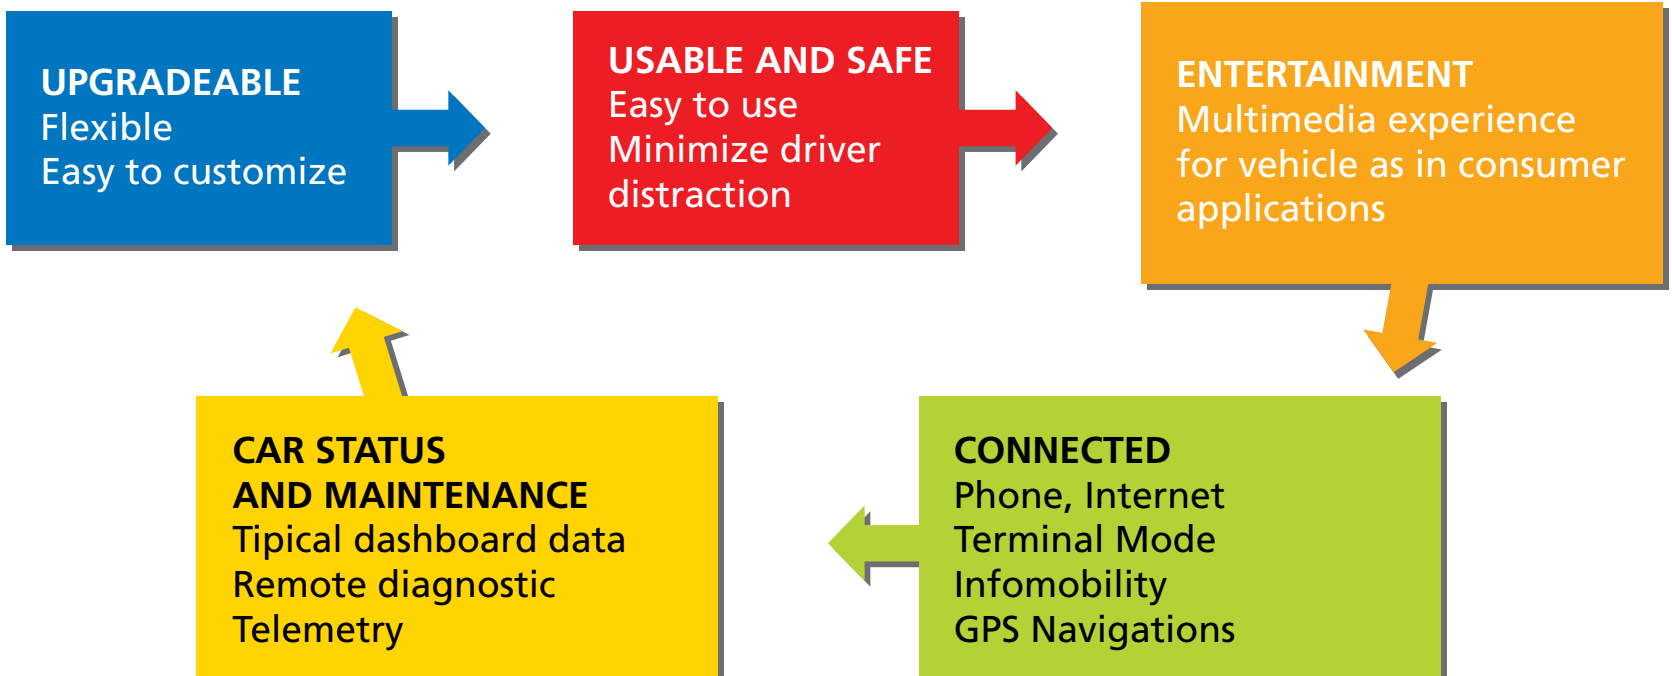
UPGRADEABLE
Flexible
Easy to customize

USABLE AND SAFE
Easy to use
Minimize driver distraction

ENTERTAINMENT
Multimedia experience for vehicle as in consumer applications

CONNECTED
Phone, Internet
Terminal Mode
Infomobility
GPS Navigations

CAR STATUS
AND MAINTENANCE
Tipical dashboard data
Remote diagnostic
Telemetry